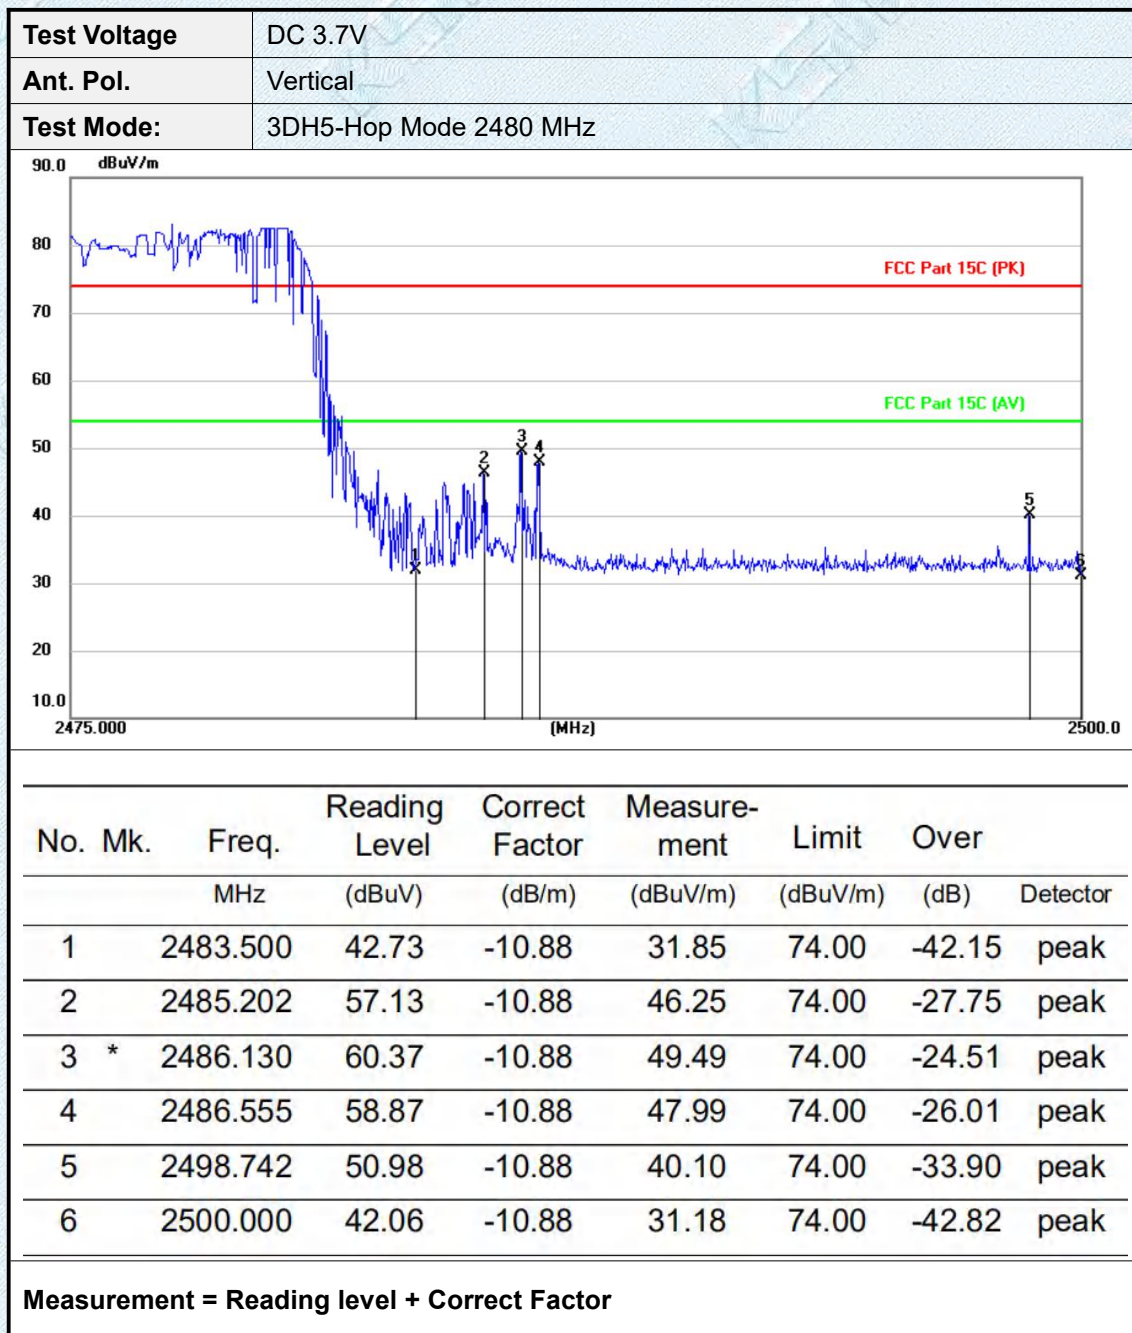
| Test Voltage | DC 3.7V |
|---|---|
| Ant. Pol. | Vertical |
| Test Mode: | 3DH5-Hop Mode 2480 MHz |

90.0 dBuV/m
80
70
60
50
40
30
20
10.0
2475.000 (MHz) 2500.0
FCC Part 15C (PK)
FCC Part 15C (AV)
1 2 3 4 5 6

| No. | Mk. | Freq. | Reading Level | Correct Factor | Measure-ment | Limit | Over | |
|---|---|---|---|---|---|---|---|---|
| | | MHz | (dBuV) | (dB/m) | (dBuV/m) | (dBuV/m) | (dB) | Detector |
| 1 | | 2483.500 | 42.73 | -10.88 | 31.85 | 74.00 | -42.15 | peak |
| 2 | | 2485.202 | 57.13 | -10.88 | 46.25 | 74.00 | -27.75 | peak |
| 3 | * | 2486.130 | 60.37 | -10.88 | 49.49 | 74.00 | -24.51 | peak |
| 4 | | 2486.555 | 58.87 | -10.88 | 47.99 | 74.00 | -26.01 | peak |
| 5 | | 2498.742 | 50.98 | -10.88 | 40.10 | 74.00 | -33.90 | peak |
| 6 | | 2500.000 | 42.06 | -10.88 | 31.18 | 74.00 | -42.82 | peak |

Measurement = Reading level + Correct Factor